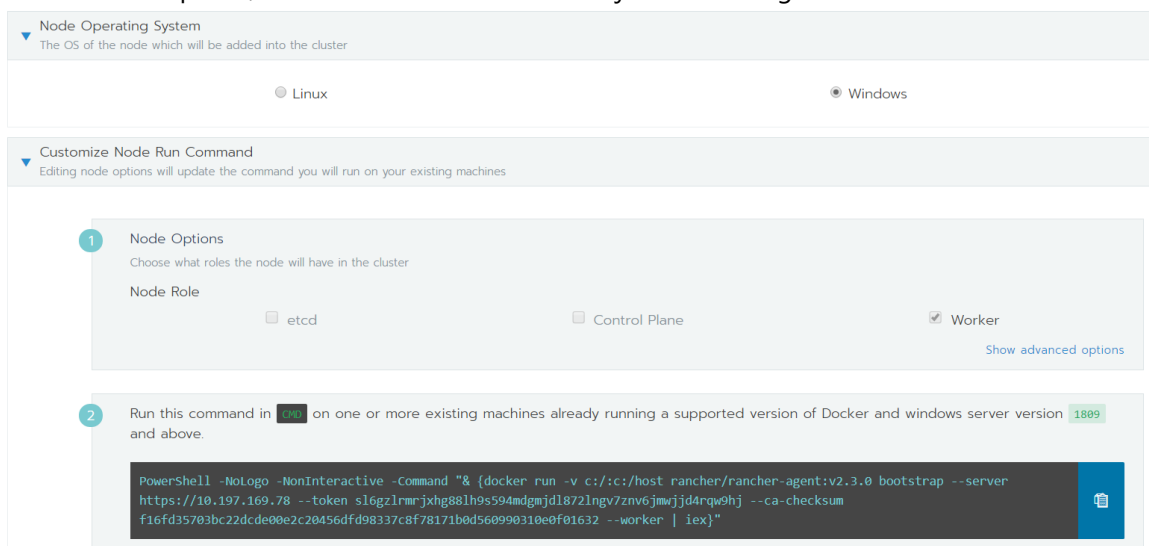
Node Operating System
The OS of the node which will be added into the cluster

Linux

Windows

Customize Node Run Command
Editing node options will update the command you will run on your existing machines

1

Node Options
Choose what roles the node will have in the cluster

Node Role

etcd

Control Plane

Worker

Show advanced options

2

Run this command in CMD on one or more existing machines already running a supported version of Docker and windows server version 1809 and above.

PowerShell -NoLogo -NonInteractive -Command "& {docker run -v c:/:c:/host rancher/rancher-agent:v2.3.0 bootstrap --server https://10.197.169.78 --token sl6gzlrmrjxhg88lh9s594mdgmjdl872lngv7znv6jmwjjd4rqw9hj --ca-checksum f16fd35703bc22dcde00e2c20456dfd98337c8f78171b0d560990310e0f01632 --worker | iex}"